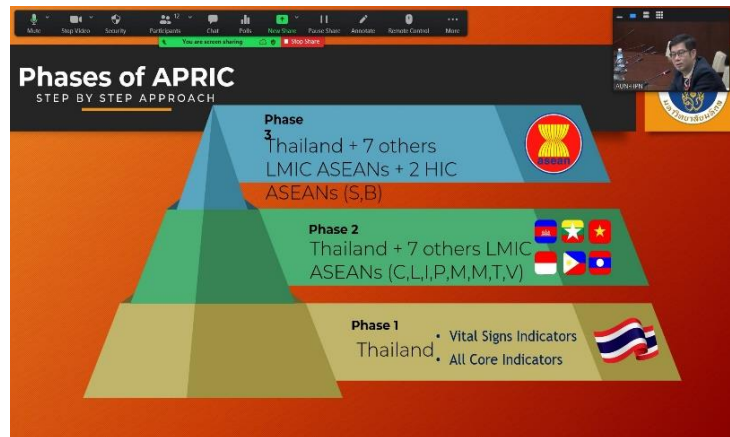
Mute Stop Video Security Participants 17 Chat Polls New Share Pause Share Annotate Remote Control More

You are screen sharing Stop Share

Phases of APRIC

STEP BY STEP APPROACH

Phase 3

Thailand + 7 others LMIC ASEANs + 2 HIC ASEANs (S,B)

Phase 2

Thailand + 7 others LMIC ASEANs (C,L,I,P,M,M,T,V)

Phase 1

Thailand

• Vital Signs Indicators
• All Core Indicators

ASEAN